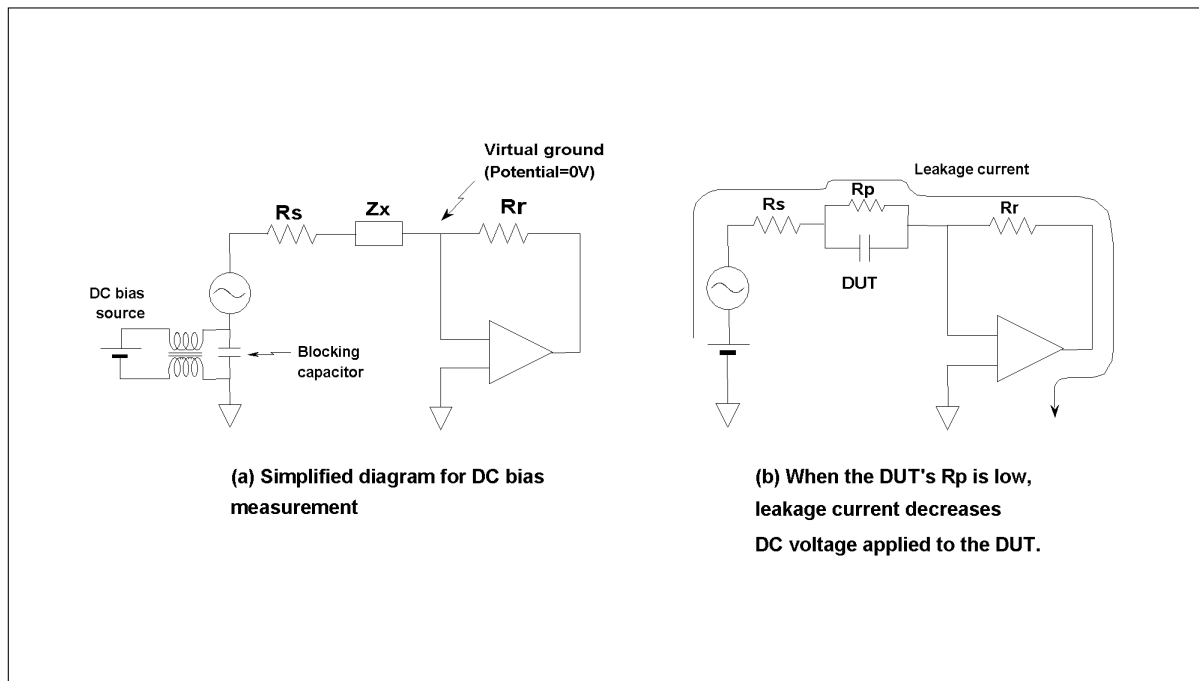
Virtual ground
(Potential=0V)

Rs

Zx

Rr

DC bias source

Blocking capacitor

(a) Simplified diagram for DC bias measurement

Leakage current

Rs

Rp

Rr

DUT

(b) When the DUT's Rp is low, leakage current decreases DC voltage applied to the DUT.